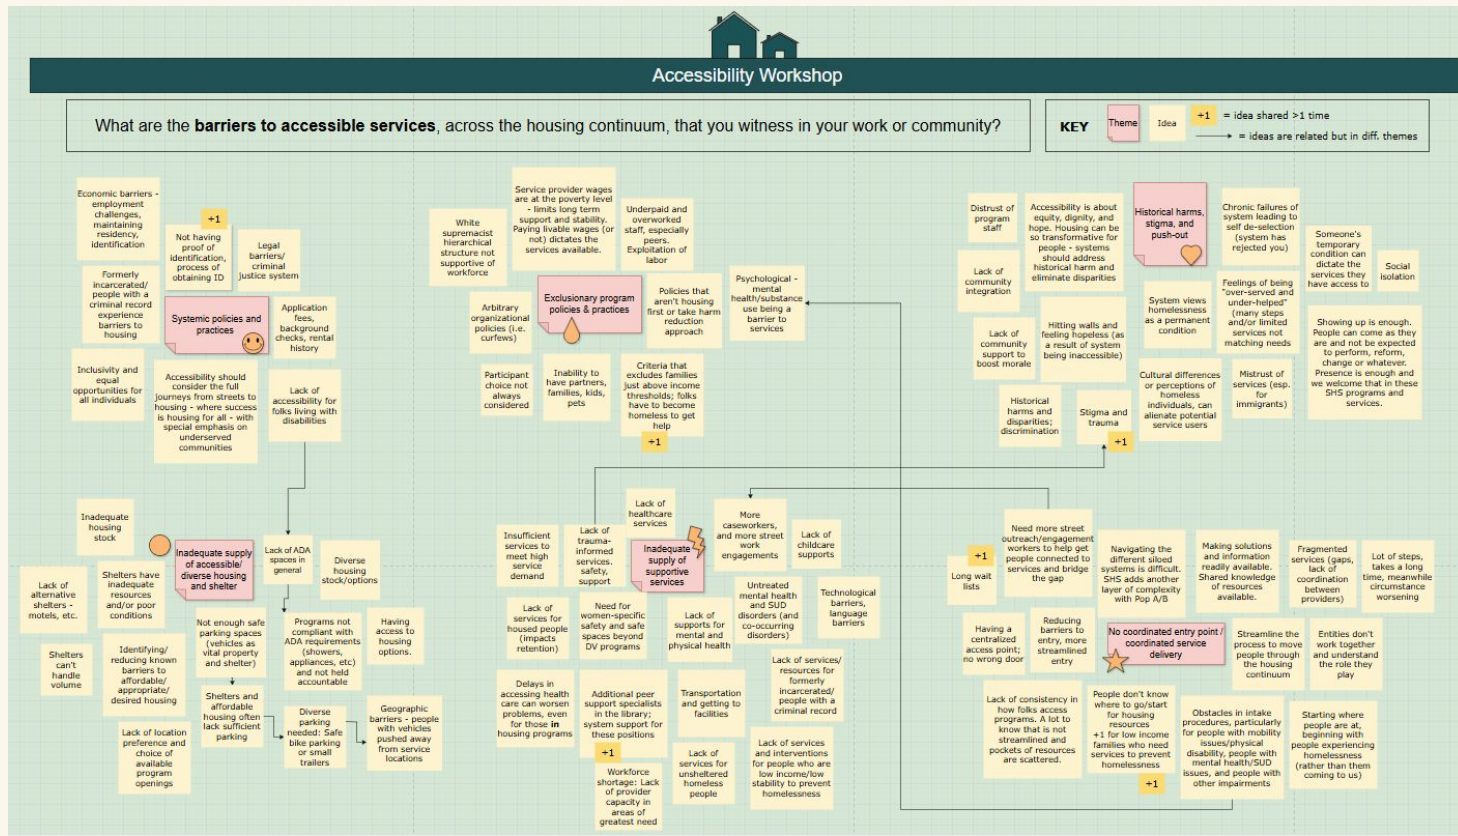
Accessibility Workshop

What are the **barriers to accessible services**, across the housing continuum, that you witness in your work or community?

KEY
Theme
Idea
+1 = idea shared >1 time
= ideas are related but in diff. themes

Economic barriers - employment challenges, maintaining residency, identification

+1

Not having proof of identification, process of obtaining ID

Legal barriers/ criminal justice system

Formerly incarcerated/ people with a criminal record experience barriers to housing

Systemic policies and practices

Application fees, background checks, rental history

Inclusivity and equal opportunities for all individuals

Accessibility should consider the full journeys from streets to housing - where success is housing for all - with special emphasis on underserved communities

Lack of accessibility for folks living with disabilities

White supremacist hierarchical structure not supportive of workforce

Service provider wages are at the poverty level - limits long term support and stability. Paying livable wages (or not) dictates the services available.

Underpaid and overworked staff, especially peers. Exploitation of labor

Arbitrary organizational policies (i.e. curfews)

Exclusionary program policies & practices

Policies that aren't housing first or take harm reduction approach

Psychological - mental health/substance use being a barrier to services

Participant choice not always considered

Inability to have partners, families, kids, pets

Criteria that excludes families just above income thresholds; folks have to become homeless to get help

+1

Distrust of program staff

Accessibility is about equity, dignity, and hope. Housing can be so transformative for people - systems should address historical harm and eliminate disparities

Historical harms, stigma, and push-out

Chronic failures of system leading to self de-selection (system has rejected you)

Someone's temporary condition can dictate the services they have access to

Social isolation

Lack of community integration

System views homelessness as a permanent condition

Feelings of being "over-served and under-helped" (many steps and/or limited services not matching needs

Lack of community support to boost morale

Hitting walls and feeling hopeless (as a result of system being inaccessible)

Showing up is enough. People can come as they are and not be expected to perform, reform, change or whatever. Presence is enough and we welcome that in these SHS programs and services.

Cultural differences or perceptions of homeless individuals, can alienate potential service users

Mistrust of services (esp. for immigrants)

Historical harms and disparities; discrimination

Stigma and trauma

+1

Inadequate housing stock

Inadequate supply of accessible/ diverse housing and shelter

Lack of ADA spaces in general

Diverse housing stock/options

Lack of alternative shelters - motels, etc.

Shelters have inadequate resources and/or poor conditions

Not enough safe parking spaces (vehicles as vital property and shelter)

Programs not compliant with ADA requirements (showers, appliances, etc) and not held accountable

Having access to housing options.

Shelters can't handle volume

Identifying/ reducing known barriers to affordable/ appropriate/ desired housing

Shelters and affordable housing often lack sufficient parking

Diverse parking needed: Safe bike parking or small trailers

Geographic barriers - people with vehicles pushed away from service locations

Lack of location preference and choice of available program openings

Lack of healthcare services

Insufficient services to meet high service demand

Lack of trauma-informed services, safety, support

Inadequate supply of supportive services

More caseworkers, and more street work engagements

Lack of childcare supports

Lack of services for housed people (impacts retention)

Need for women-specific safety and safe spaces beyond DV programs

Lack of supports for mental and physical health

Untreated mental health and SUD disorders (and co-occurring disorders)

Technological barriers, language barriers

Delays in accessing health care can worsen problems, even for those in housing programs

Additional peer support specialists in the library; system support for these positions

+1

Transportation and getting to facilities

Lack of services/ resources for formerly incarcerated/ people with a criminal record

Workforce shortage: Lack of provider capacity in areas of greatest need

Lack of services for unsheltered homeless people

Lack of services and interventions for people who are low income/low stability to prevent homelessness

+1

Long wait lists

Need more street outreach/engagement workers to help get people connected to services and bridge the gap

Navigating the different siloed systems is difficult. SHS adds another layer of complexity with Pop A/B

Making solutions and information readily available. Shared knowledge of resources available.

Fragmented services (gaps, lack of coordination between providers)

Lot of steps, takes a long time, meanwhile circumstance worsening

Having a centralized access point; no wrong door

Reducing barriers to entry, more streamlined entry

No coordinated entry point / coordinated service delivery

Streamline the process to move people through the housing continuum

Entities don't work together and understand the role they play

Lack of consistency in how folks access programs. A lot to know that is not streamlined and pockets of resources are scattered.

People don't know where to go/start for housing resources +1 for low income families who need services to prevent homelessness

+1

Obstacles in intake procedures, particularly for people with mobility issues/physical disability, people with mental health/SUD issues, and people with other impairments

Starting where people are at, beginning with people experiencing homelessness (rather than them coming to us)